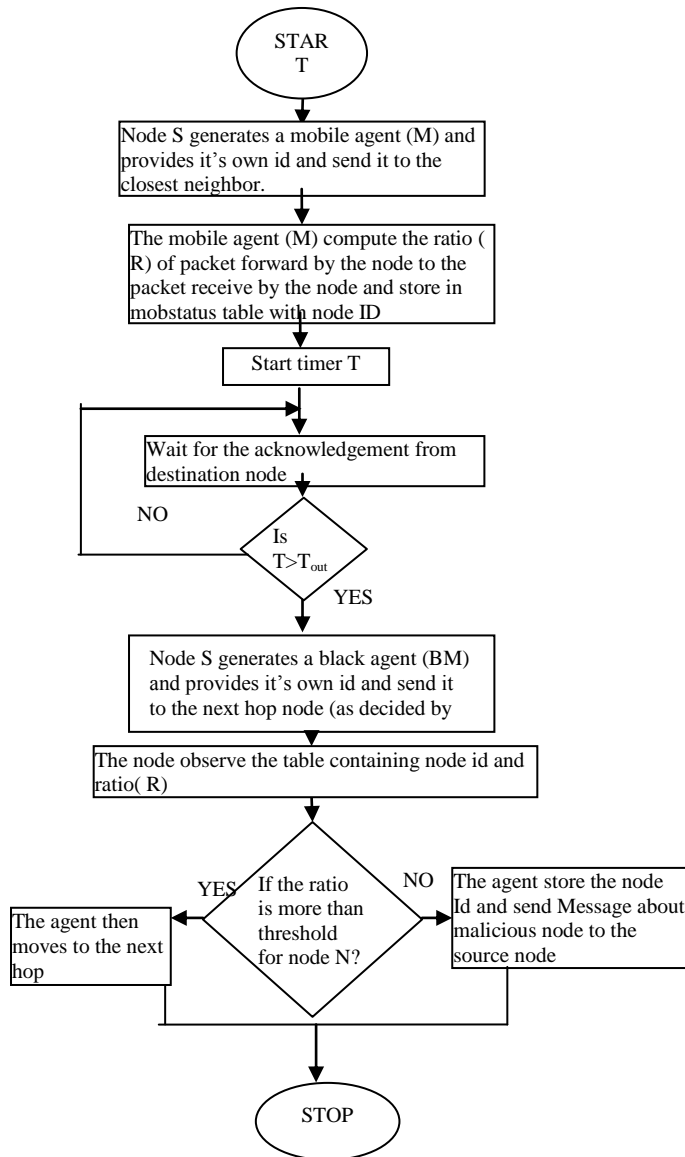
STAR
T

Node S generates a mobile agent (M) and provides it's own id and send it to the closest neighbor.

The mobile agent (M) compute the ratio ( R) of packet forward by the node to the packet receive by the node and store in mobstatus table with node ID

Start timer T

Wait for the acknowledgement from destination node

NO

Is $T>T_{out}$

YES

Node S generates a black agent (BM) and provides it's own id and send it to the next hop node (as decided by

The node observe the table containing node id and ratio( R)

YES

If the ratio is more than threshold for node N?

NO

The agent then moves to the next hop

The agent store the node Id and send Message about malicious node to the source node

STOP